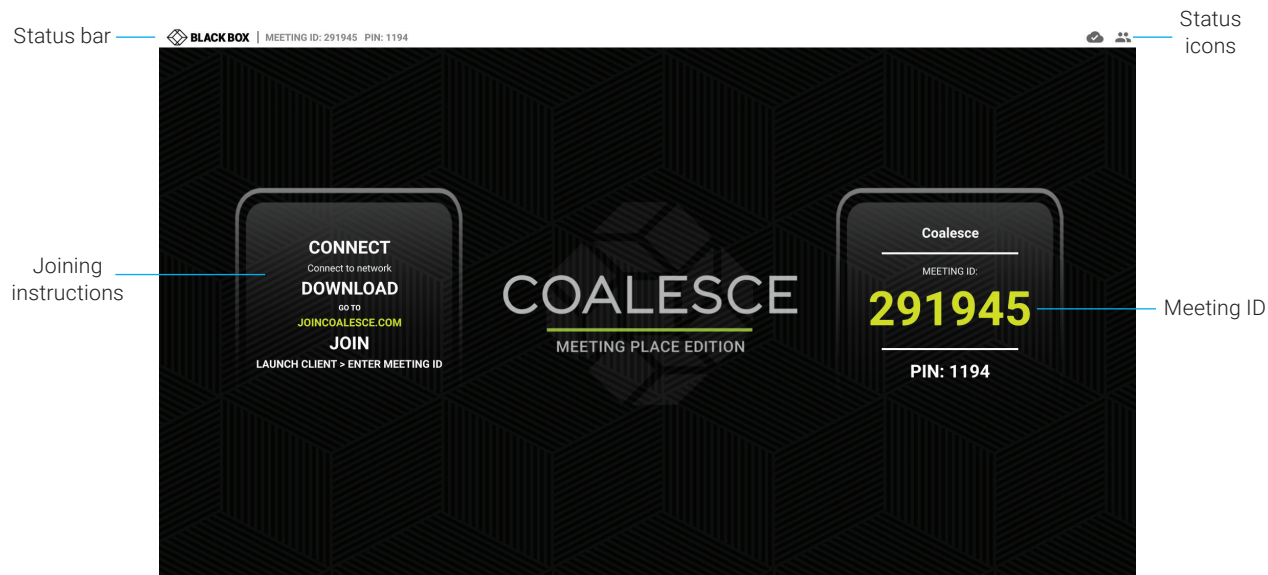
Status bar

BLACK BOX | MEETING ID: 291945 PIN: 1194

Status icons

Joining instructions

CONNECT
Connect to network
DOWNLOAD
GO TO
JOINCOALESCE.COM
JOIN
LAUNCH CLIENT > ENTER MEETING ID

COALESCE
MEETING PLACE EDITION

Coalesce
MEETING ID:
291945
PIN: 1194

Meeting ID